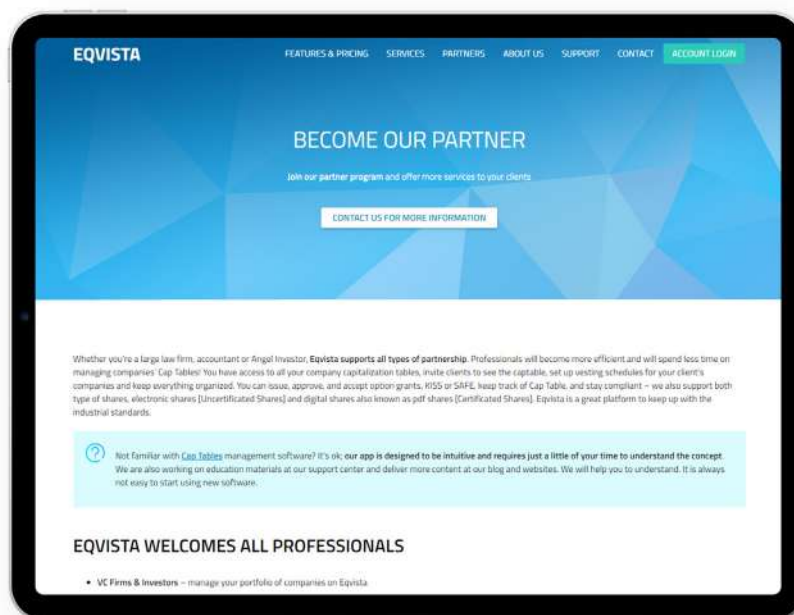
EQVISTA

FEATURES & PRICING SERVICES PARTNERS ABOUT US SUPPORT CONTACT ACCOUNT LOGIN

BECOME OUR PARTNER

Join our partner program and offer more services to your clients

CONTACT US FOR MORE INFORMATION

Whether you're a large law firm, accountant or Angel Investor, Eqvista supports all types of partnership. Professionals will become more efficient and will spend less time on managing companies' Cap Tables! You have access to all your company capitalization tables, invite clients to see the captable, set up vesting schedules for your client's companies and keep everything organized. You can issue, approve, and accept option grants, KISS or SAFE, keep track of Cap Table, and stay compliant – we also support both type of shares, electronic shares (Uncertificated Shares) and digital shares also known as pdf shares (Certificated Shares). Eqvista is a great platform to keep up with the industrial standards.

Not familiar with Cap Tables management software? It's ok; our app is designed to be intuitive and requires just a little of your time to understand the concept. We are also working on education materials at our support center and deliver more content at our blog and websites. We will help you to understand. It is always not easy to start using new software.

EQVISTA WELCOMES ALL PROFESSIONALS

• VC Firms & Investors – manage your portfolio of companies on Eqvista